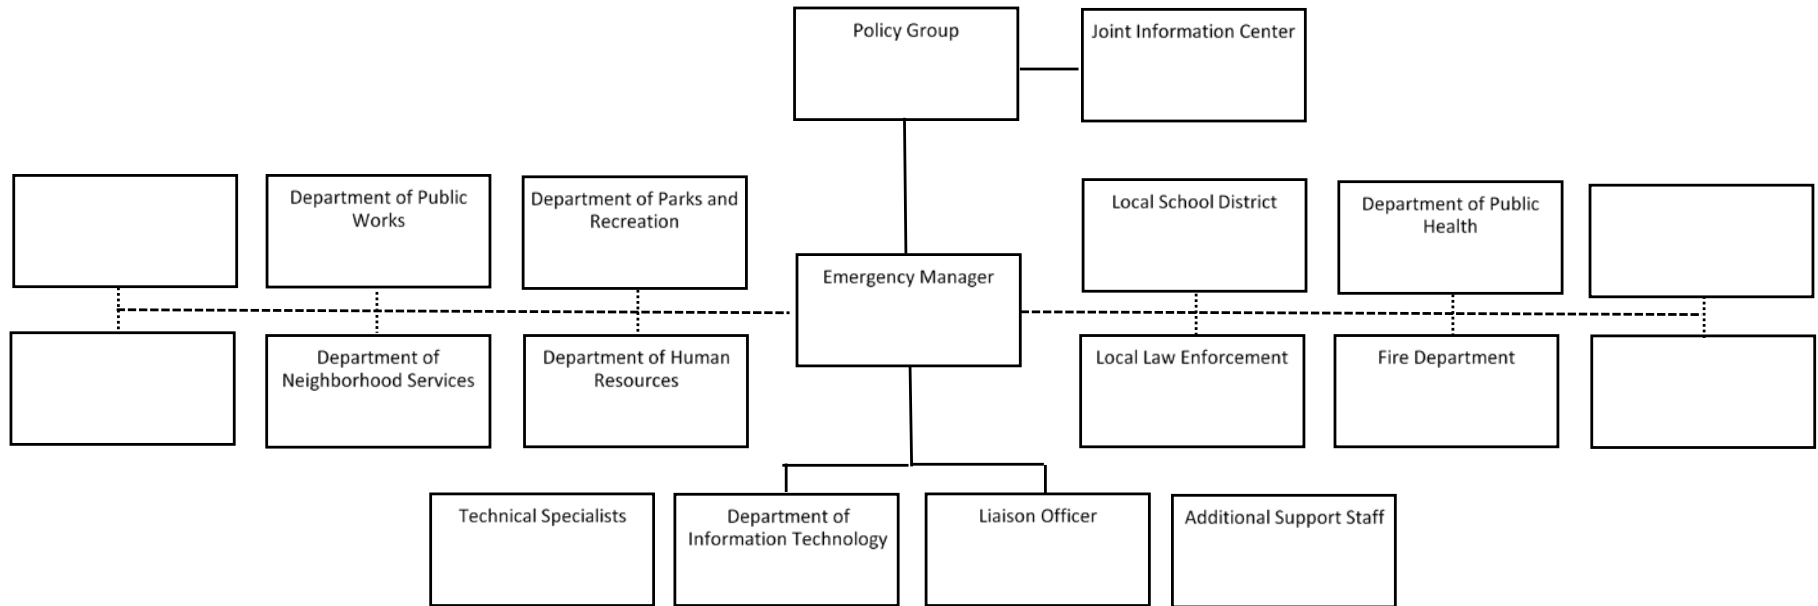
Policy Group

Joint Information Center

Department of Public Works

Department of Parks and Recreation

Local School District

Department of Public Health

Emergency Manager

Department of Neighborhood Services

Department of Human Resources

Local Law Enforcement

Fire Department

Technical Specialists

Department of Information Technology

Liaison Officer

Additional Support Staff